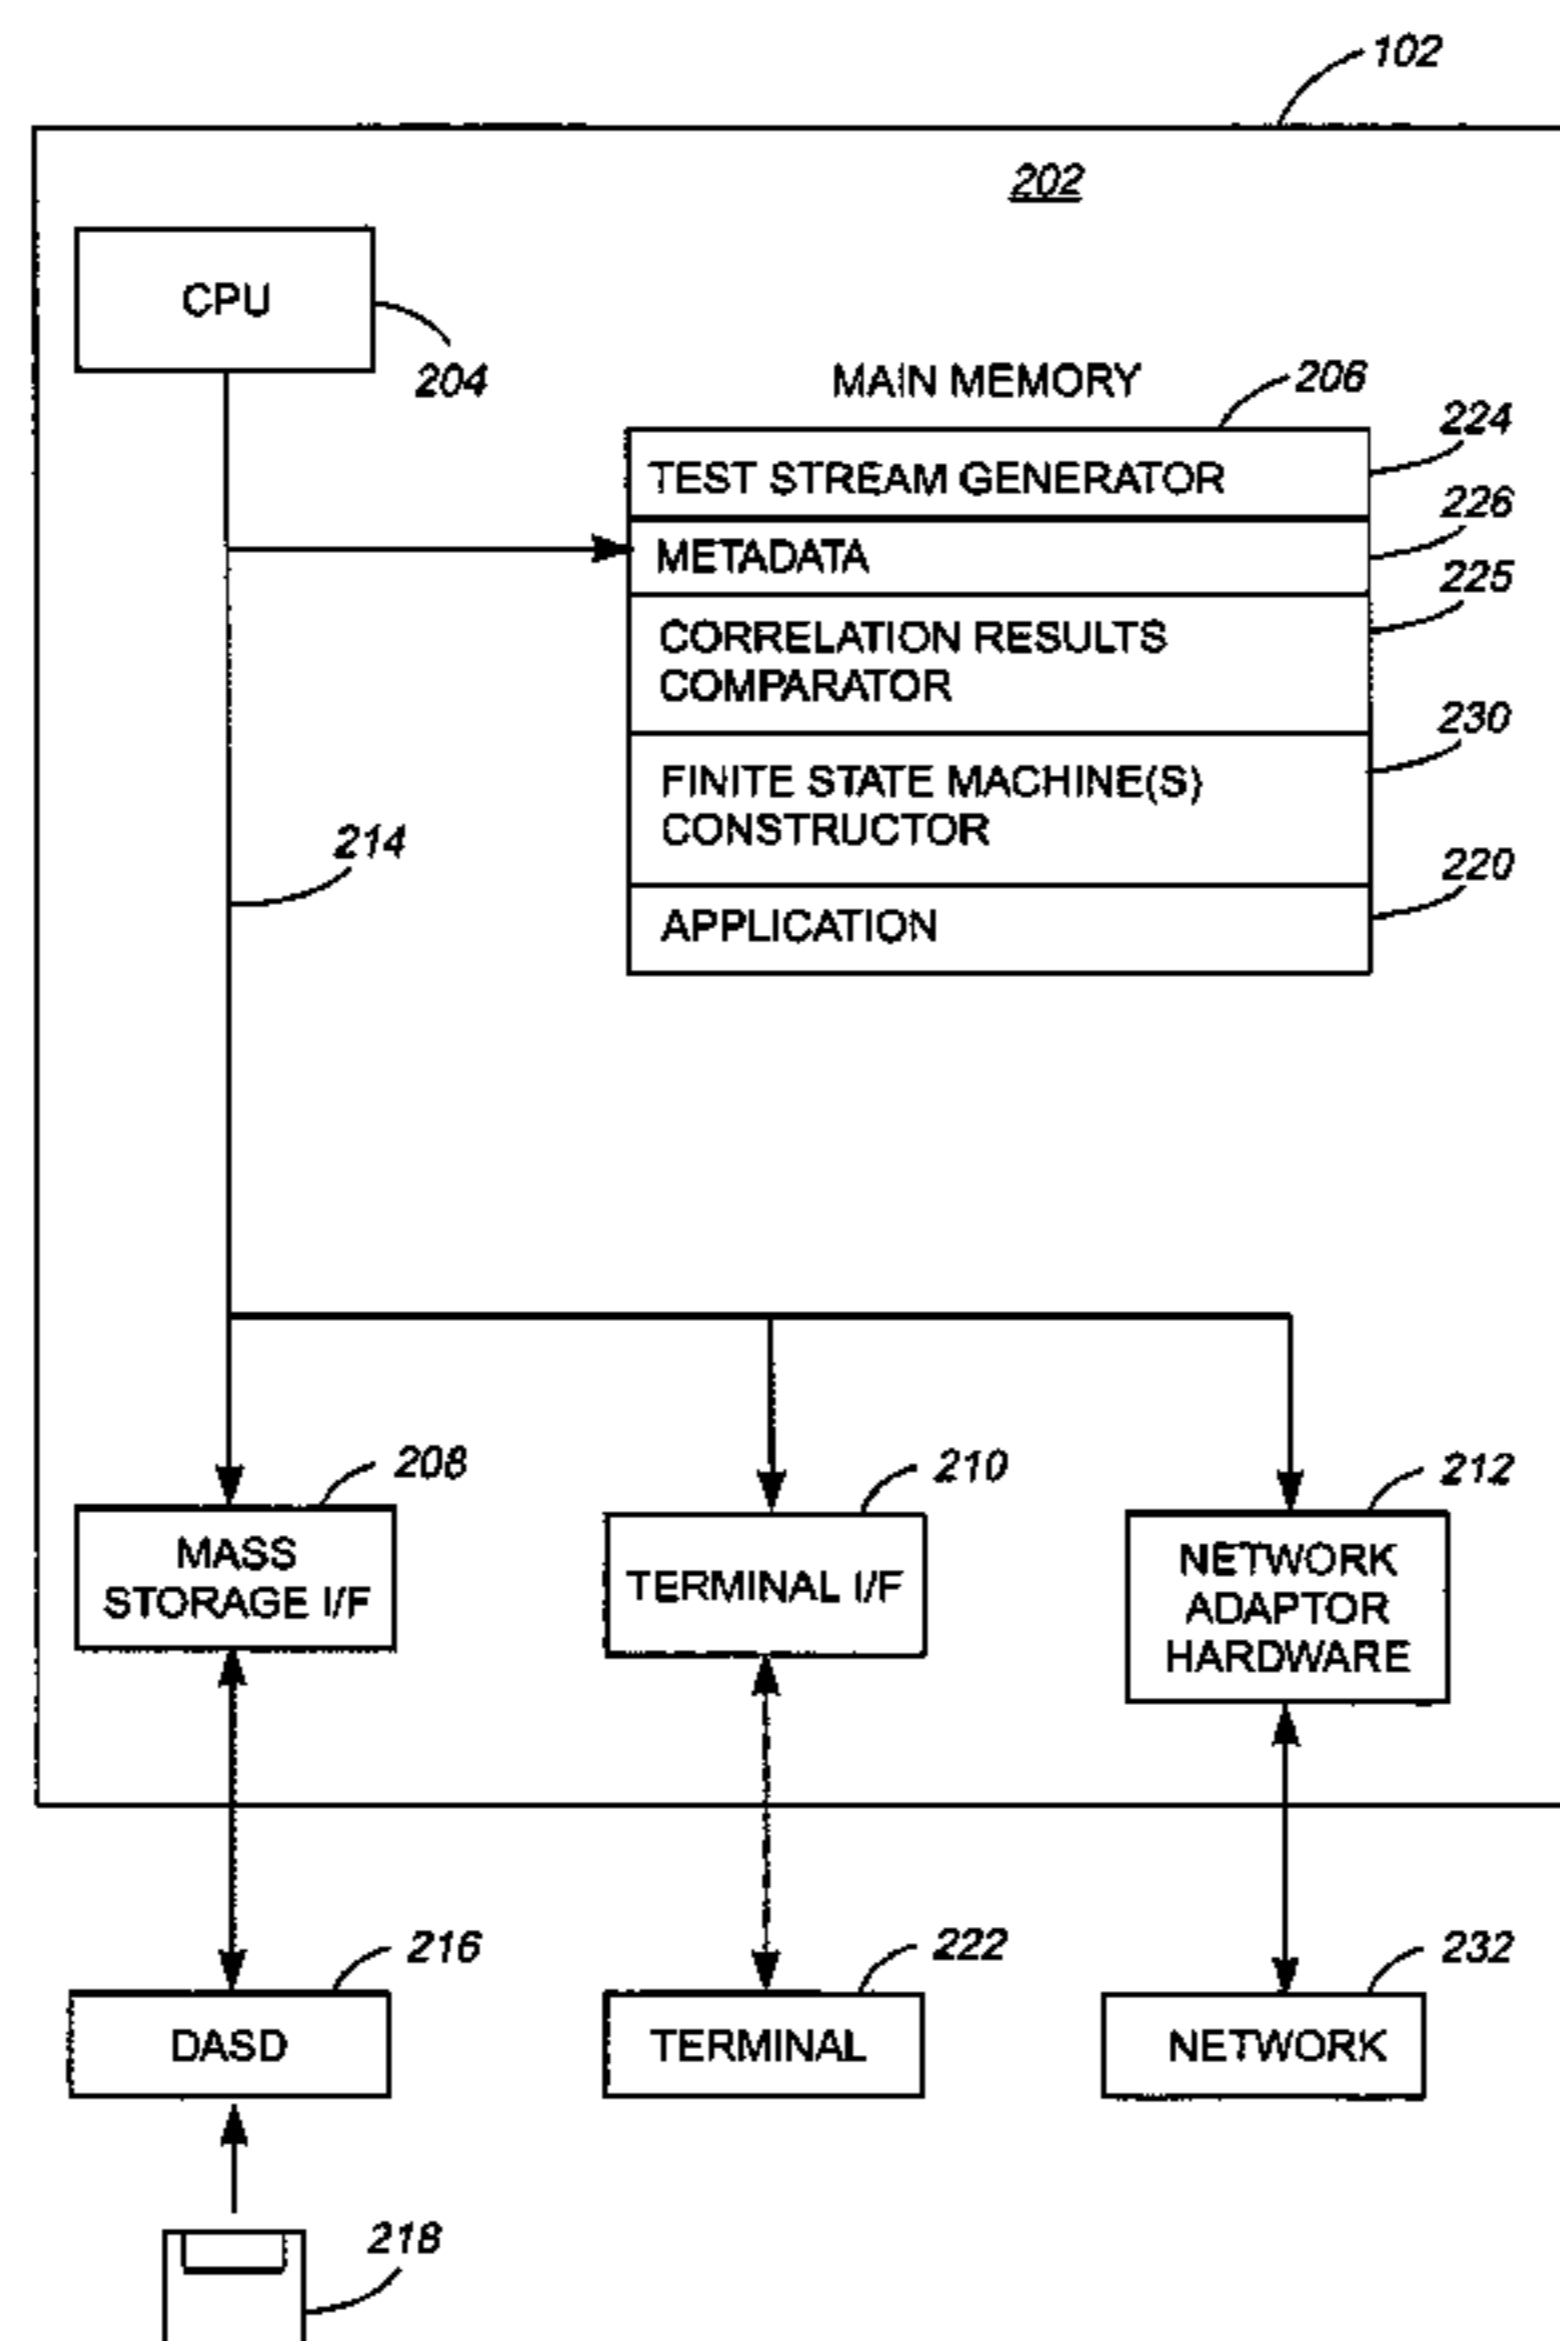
102

202

CPU

204

MAIN MEMORY

206

224

TEST STREAM GENERATOR

226

METADATA

225

CORRELATION RESULTS COMPARATOR

230

FINITE STATE MACHINE(S) CONSTRUCTOR

214

220

APPLICATION

208

MASS STORAGE I/F

210

TERMINAL I/F

212

NETWORK ADAPTOR HARDWARE

216

DASD

222

TERMINAL

232

NETWORK

218